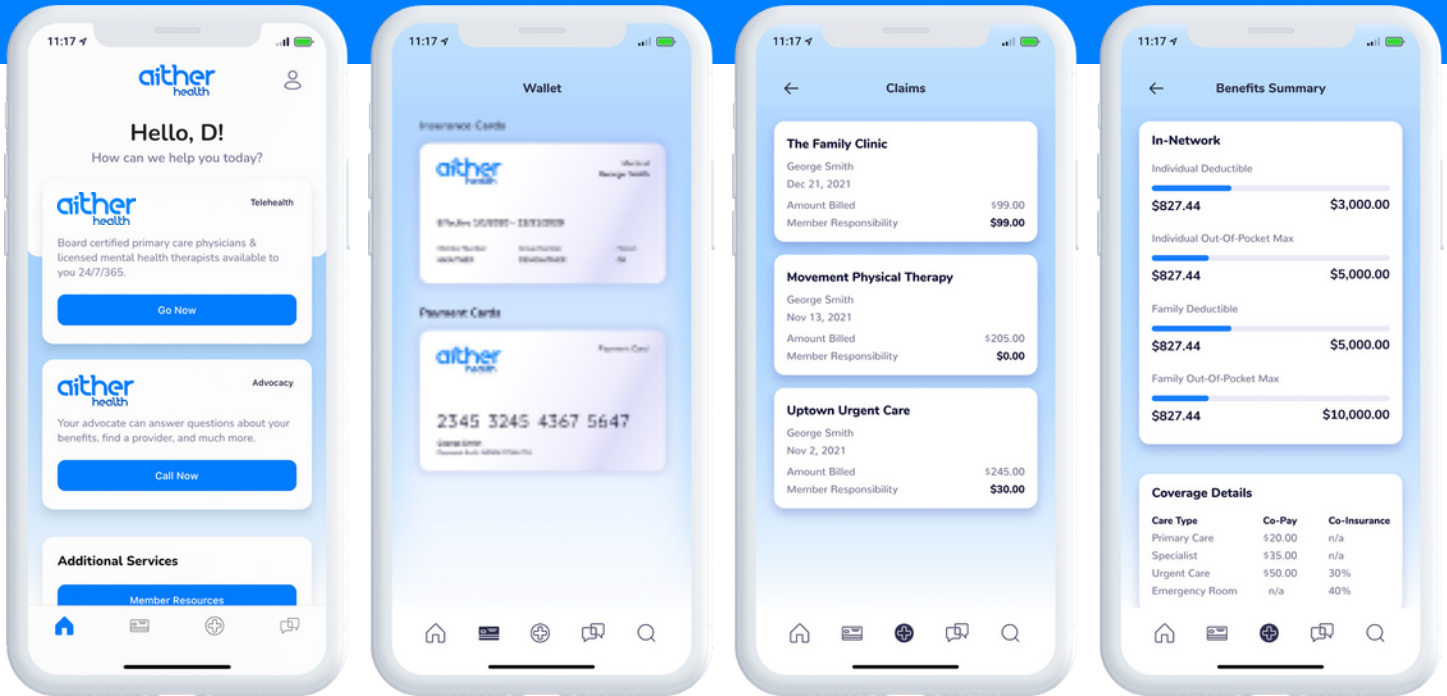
11:17

aither health

Hello, D!

How can we help you today?

aither health

Telehealth

Board certified primary care physicians & licensed mental health therapists available to you 24/7/365.

Go Now

aither health

Advocacy

Your advocate can answer questions about your benefits, find a provider, and much more.

Call Now

Additional Services

Member Resources

11:17

Wallet

Insurance Cards

aither health

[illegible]

Payment Cards

aither health

2345 3245 4367 5647

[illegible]

11:17

Claims

The Family Clinic

George Smith

Dec 21, 2021

Amount Billed $99.00

Member Responsibility $99.00

Movement Physical Therapy

George Smith

Nov 13, 2021

Amount Billed $205.00

Member Responsibility $0.00

Uptown Urgent Care

George Smith

Nov 2, 2021

Amount Billed $245.00

Member Responsibility $30.00

11:17

Benefits Summary

In-Network

Individual Deductible

$827.44 $3,000.00

Individual Out-Of-Pocket Max

$827.44 $5,000.00

Family Deductible

$827.44 $5,000.00

Family Out-Of-Pocket Max

$827.44 $10,000.00

Coverage Details

| Care Type | Co-Pay | Co-Insurance |
|---|---|---|
| Primary Care | $20.00 | n/a |
| Specialist | $35.00 | n/a |
| Urgent Care | $50.00 | 30% |
| Emergency Room | n/a | 40% |